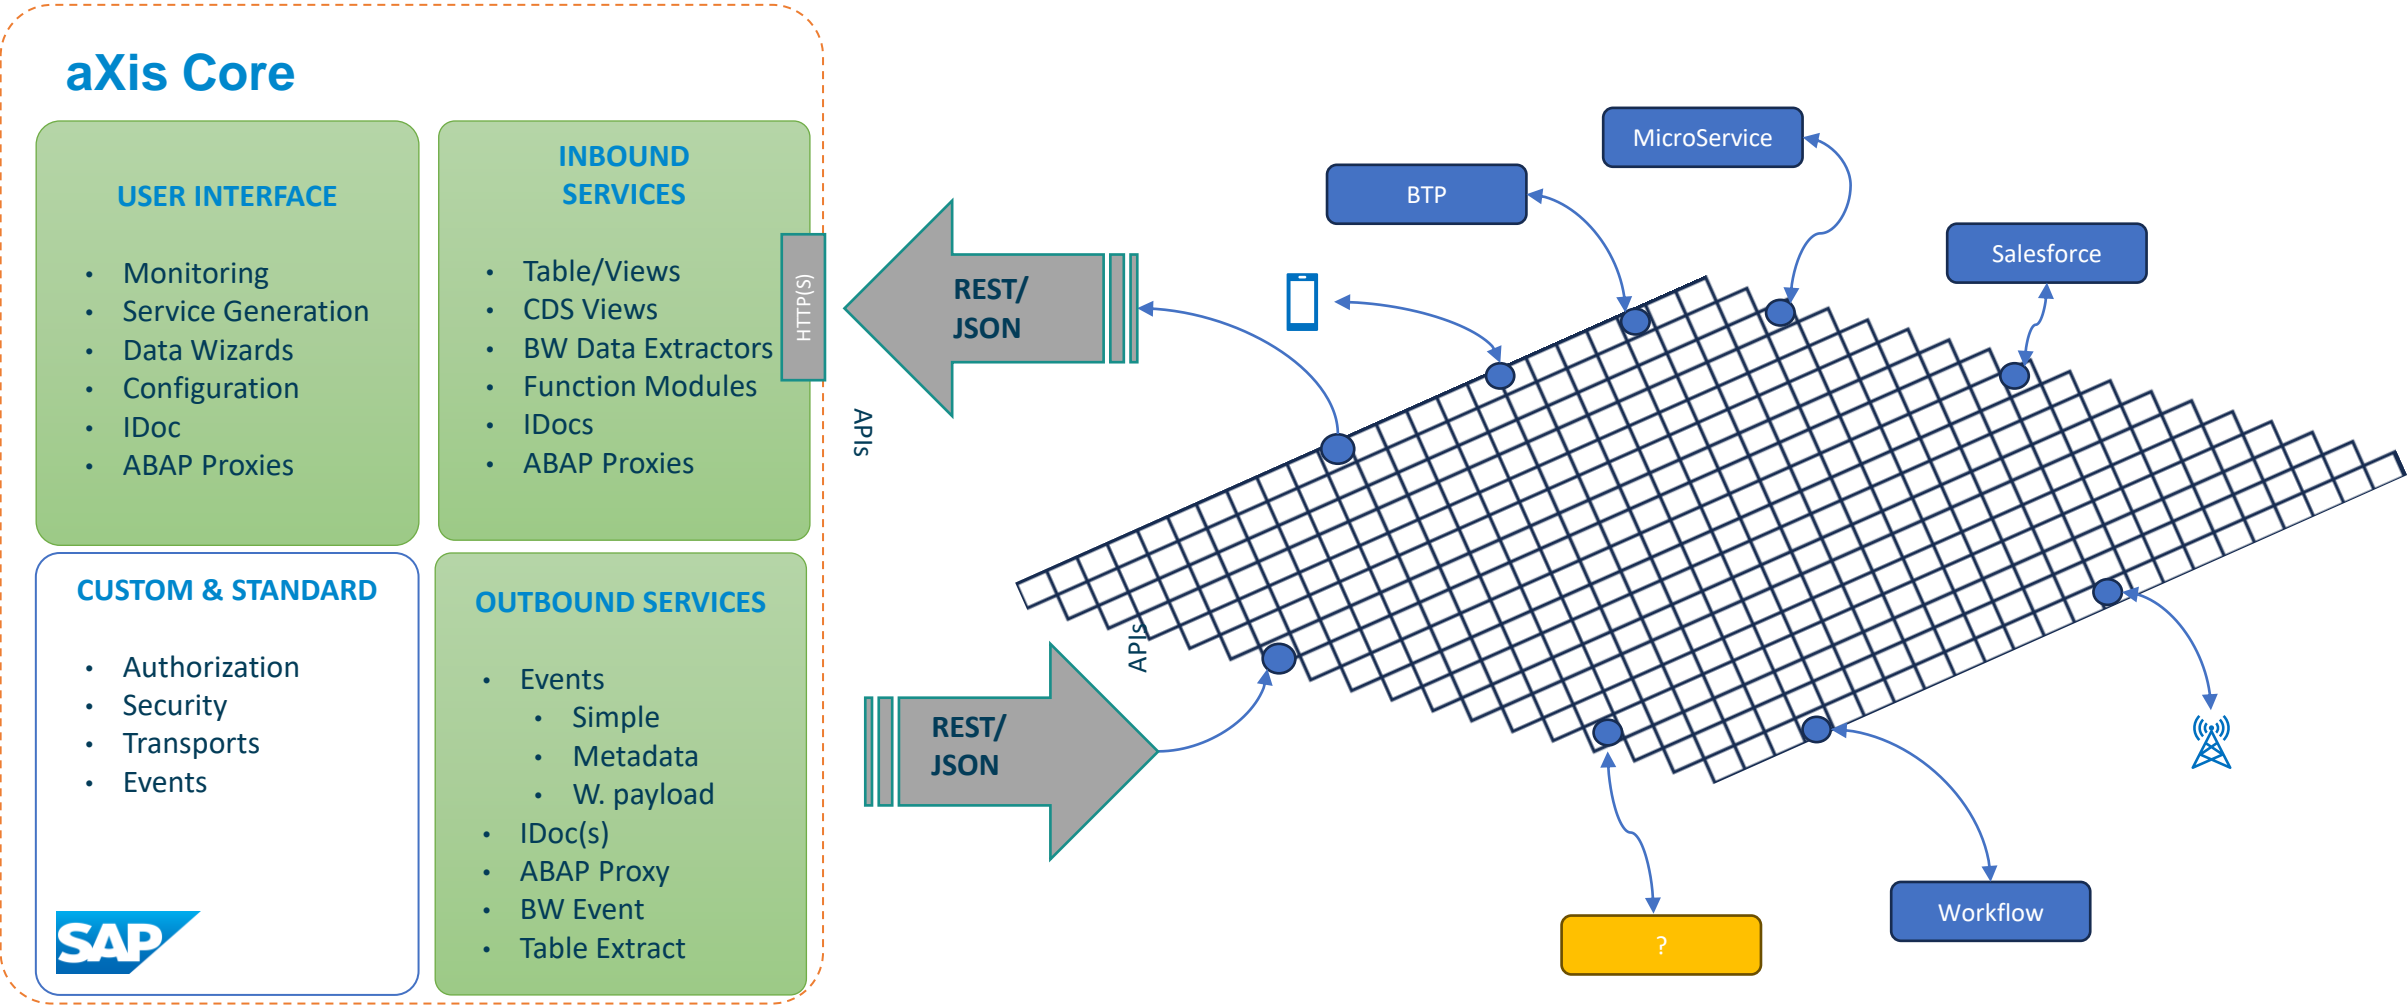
aXis Core

USER INTERFACE

- Monitoring
- Service Generation
- Data Wizards
- Configuration
- IDoc
- ABAP Proxies

INBOUND SERVICES

- Table/Views
- CDS Views
- BW Data Extractors
- Function Modules
- IDocs
- ABAP Proxies

HTTP(S)

CUSTOM & STANDARD

- Authorization
- Security
- Transports
- Events

SAP

OUTBOUND SERVICES

- Events
  - Simple
  - Metadata
  - W. payload
- IDoc(s)
- ABAP Proxy
- BW Event
- Table Extract

REST/ JSON

APIs

REST/ JSON

APIs

MicroService

BTP

Salesforce

Workflow

?